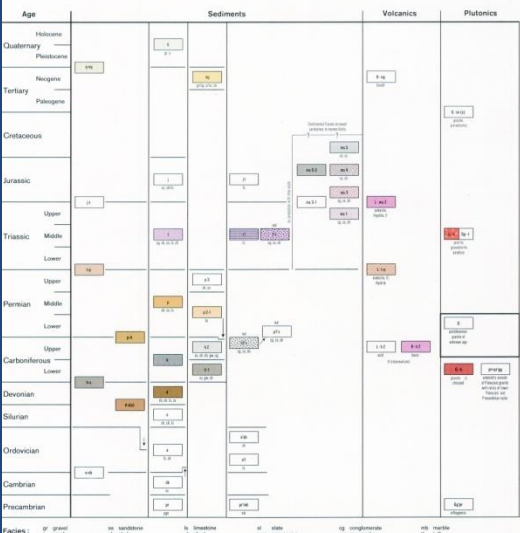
Age

Sediments

Volcanics

Plutonics

Quaternary

Holocene

Pleistocene

Tertiary

Neogene

Paleogene

Cretaceous

Jurassic

Triassic

Upper

Middle

Lower

Permian

Upper

Middle

Lower

Carboniferous

Upper

Lower

Devonian

Silurian

Ordovician

Cambrian

Precambrian

Facies : gr gravel ss sandstone ls limestone sl slate cg conglomerate mb marble